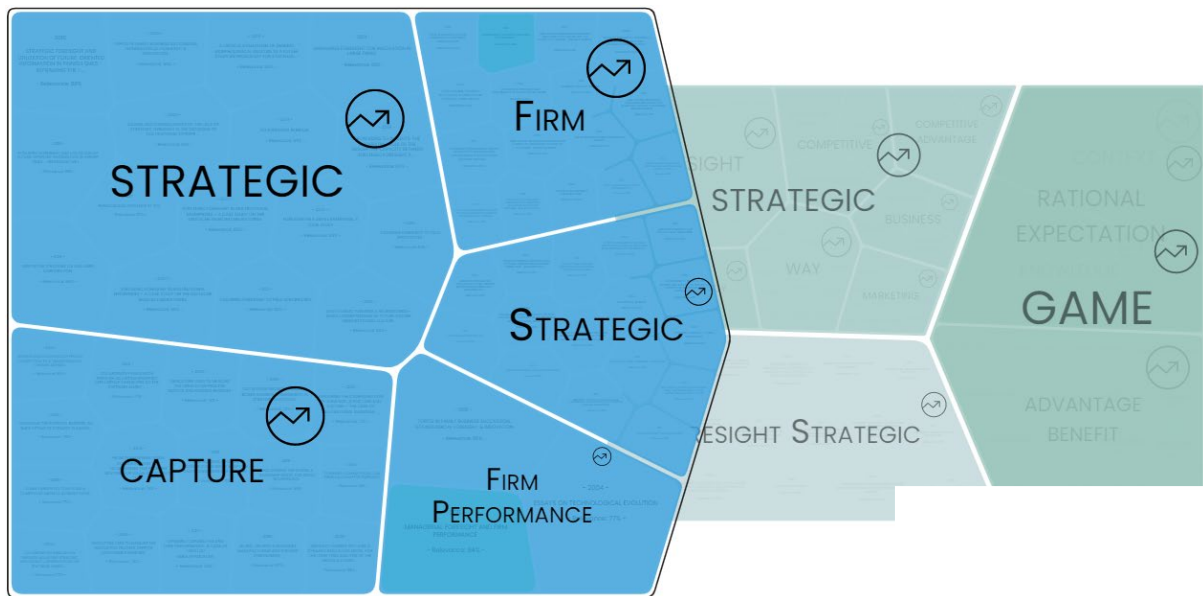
STRATEGIC

FIRM

STRATEGIC

CAPTURE

FIRM PERFORMANCE

COMPETITIVE

COMPETITIVE ADVANTAGE

RIGHT

STRATEGIC

BUSINESS

WAY

MARKETING

RATIONAL

EXPECTATION

GAME

ADVANTAGE

BENEFIT

RESIGHT STRATEGIC